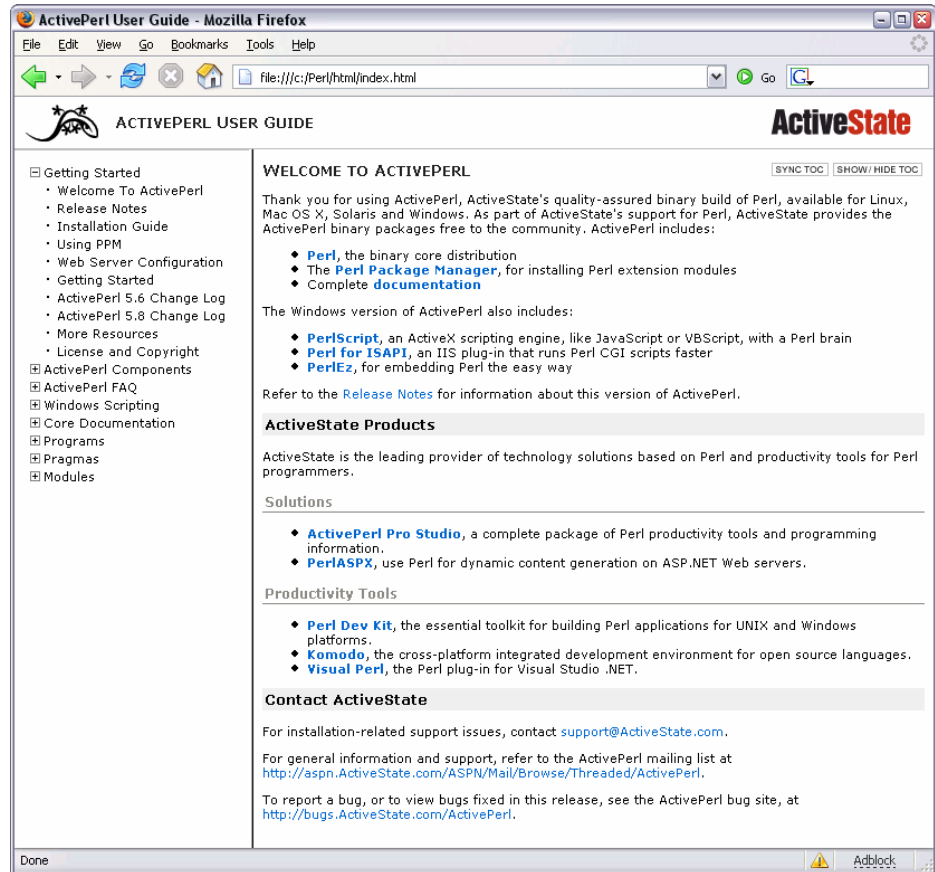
ActivePerl User Guide - Mozilla Firefox

File Edit View Go Bookmarks Tools Help

file:///c:/Perl/html/index.html

Go

ACTIVEPERL USER GUIDE

ActiveState

⊟ Getting Started
• Welcome To ActivePerl
• Release Notes
• Installation Guide
• Using PPM
• Web Server Configuration
• Getting Started
• ActivePerl 5.6 Change Log
• ActivePerl 5.8 Change Log
• More Resources
• License and Copyright
⊞ ActivePerl Components
⊞ ActivePerl FAQ
⊞ Windows Scripting
⊞ Core Documentation
⊞ Programs
⊞ Pragmas
⊞ Modules

WELCOME TO ACTIVEPERL

SYNC TOC SHOW/ HIDE TOC

Thank you for using ActivePerl, ActiveState's quality-assured binary build of Perl, available for Linux, Mac OS X, Solaris and Windows. As part of ActiveState's support for Perl, ActiveState provides the ActivePerl binary packages free to the community. ActivePerl includes:

- Perl, the binary core distribution
- The Perl Package Manager, for installing Perl extension modules
- Complete documentation

The Windows version of ActivePerl also includes:

- PerlScript, an ActiveX scripting engine, like JavaScript or VBScript, with a Perl brain
- Perl for ISAPI, an IIS plug-in that runs Perl CGI scripts faster
- PerlEz, for embedding Perl the easy way

Refer to the Release Notes for information about this version of ActivePerl.

ActiveState Products

ActiveState is the leading provider of technology solutions based on Perl and productivity tools for Perl programmers.

Solutions

- ActivePerl Pro Studio, a complete package of Perl productivity tools and programming information.
- PerlASPX, use Perl for dynamic content generation on ASP.NET Web servers.

Productivity Tools

- Perl Dev Kit, the essential toolkit for building Perl applications for UNIX and Windows platforms.
- Komodo, the cross-platform integrated development environment for open source languages.
- Visual Perl, the Perl plug-in for Visual Studio .NET.

Contact ActiveState

For installation-related support issues, contact support@ActiveState.com.

For general information and support, refer to the ActivePerl mailing list at http://aspn.ActiveState.com/ASPN/Mail/Browse/Threaded/ActivePerl.

To report a bug, or to view bugs fixed in this release, see the ActivePerl bug site, at http://bugs.ActiveState.com/ActivePerl.

Done

Adblock